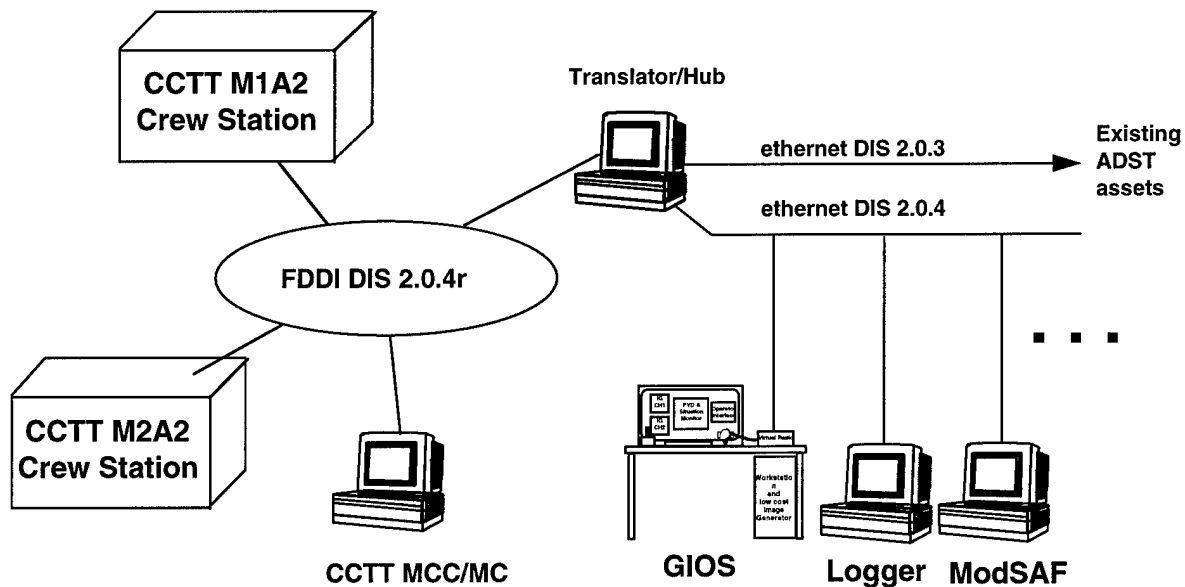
CCTT M1A2 Crew Station

Translator/Hub

ethernet DIS 2.0.3

Existing ADST assets

ethernet DIS 2.0.4

FDDI DIS 2.0.4r

CCTT M2A2 Crew Station

IG CH1

IG CH2

FVD & Situation Monitor

Operator Interface

Virtual Radio

Workstation and low cost Image Generator

CCTT MCC/MC

GIOS

Logger

ModSAF